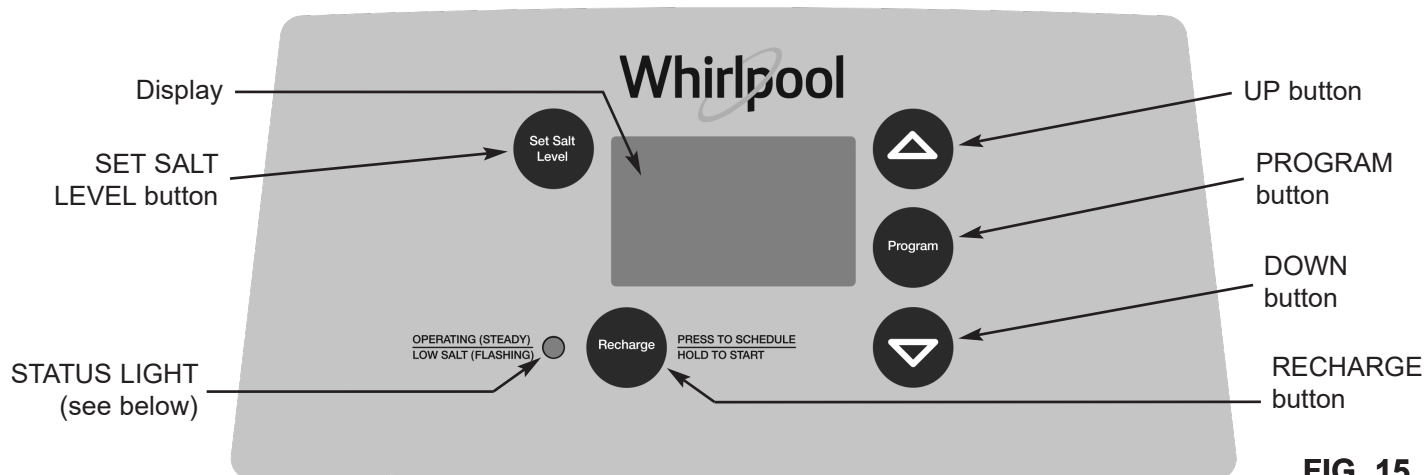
Whirlpool

Display

SET SALT LEVEL button

Set Salt Level

UP button

PROGRAM button

Program

DOWN button

OPERATING (STEADY)
LOW SALT (FLASHING)

Recharge

PRESS TO SCHEDULE
HOLD TO START

STATUS LIGHT (see below)

RECHARGE button

FIG. 15